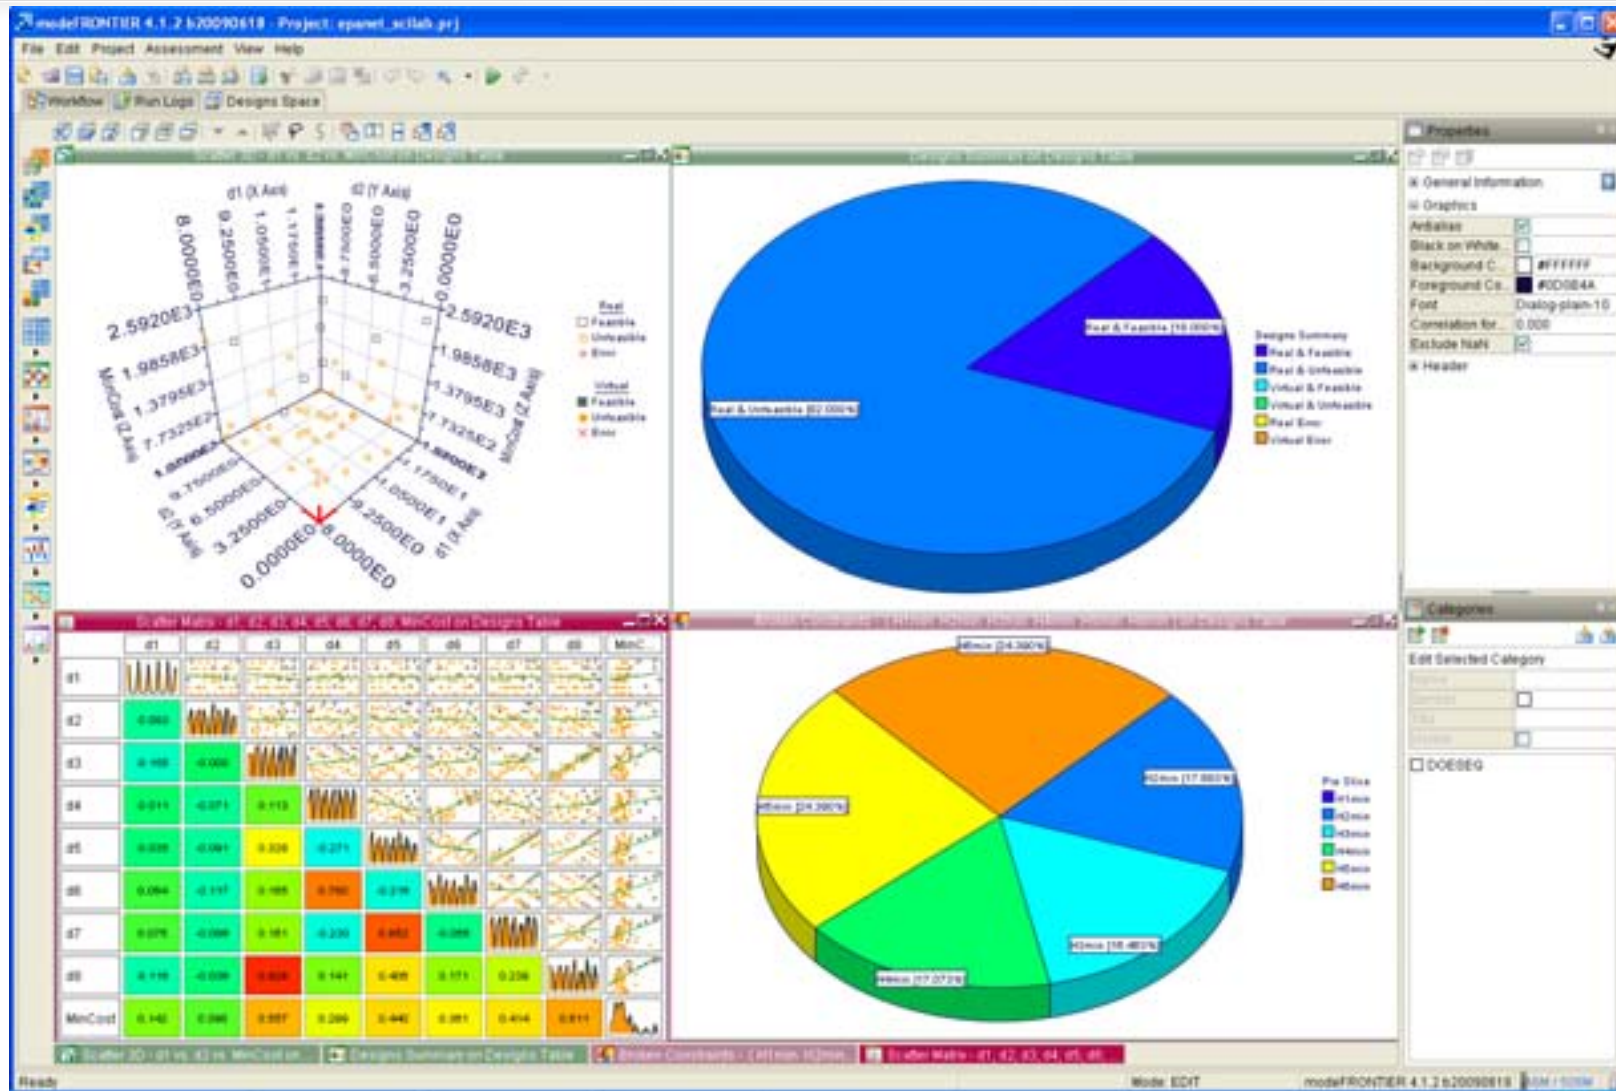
modeFRONTIER 4.1.2 b20090618 - Project: epanet_scilab.prj

File Edit Project Assessment View Help

Workflow Run Logs Designs Space

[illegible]

d1 (X Axis)
d2 (Y Axis)
8.0000E0
9.2500E0
1.0500E1
1.1750E1
1.3000E1
9.7500E0
6.5000E0
3.2500E0
0.0000E0
2.5920E3
1.9858E3
1.3795E3
7.7325E2
1.6700E2
MinCost (Z Axis)
2.5920E3
1.9858E3
1.3795E3
7.7325E2
1.6700E2
9.7500E0
6.5000E0
3.2500E0
0.0000E0
1.1750E1
1.0500E1
9.2500E0
8.0000E0
d2 (Y Axis)
d1 (X Axis)
MinCost (Z Axis)

Real
Feasible
Unfeasible
Error
Virtual
Feasible
Unfeasible
Error

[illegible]

Real & Feasible [18.000%]
Real & Unfeasible [82.000%]

Designs Summary
Real & Feasible
Real & Unfeasible
Virtual & Feasible
Virtual & Unfeasible
Real Error
Virtual Error

Properties
General Information
Graphics
Antialias
Black on White
Background C...
#FFFFFF
Foreground Co...
#0D0B4A
Font
Dialog-plain-10
Correlation for...
0.000
Exclude NaN
Header

Scatter Matrix - d1, d2, d3, d4, d5, d6, d7, d8, MinCost on Designs Table

| | d1 | d2 | d3 | d4 | d5 | d6 | d7 | d8 | MinC... |
|---|---|---|---|---|---|---|---|---|---|
| d1 | | | | | | | | | |
| d2 | 0.060 | | | | | | | | |
| d3 | 0.168 | -0.000 | | | | | | | |
| d4 | 0.011 | -0.071 | 0.115 | | | | | | |
| d5 | 0.035 | -0.061 | 0.326 | -0.271 | | | | | |
| d6 | 0.064 | -0.117 | 0.165 | 0.750 | -0.216 | | | | |
| d7 | 0.075 | -0.066 | 0.161 | -0.230 | 0.682 | -0.088 | | | |
| d8 | 0.118 | -0.039 | 0.826 | 0.141 | 0.405 | 0.171 | 0.236 | | |
| MinCost | 0.142 | 0.066 | 0.557 | 0.269 | 0.440 | 0.361 | 0.414 | 0.611 | |

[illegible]

I6min [24.380%]
I2min [17.880%]
I5min [24.390%]
I3min [16.460%]
I4min [17.073%]

Pie Slice
I1min
I2min
I3min
I4min
I5min
I6min

Categories
Edit Selected Category
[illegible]
DOESEQ

Scatter 3D - d1 vs. d2 vs. MinCost on ...
Designs Summary on Designs Table
Broken Constraints - I1min, I2min...
Scatter Matrix - d1, d2, d3, d4, d5, d6...

Ready
Mode: EDIT
modeFRONTIER 4.1.2 b20090618